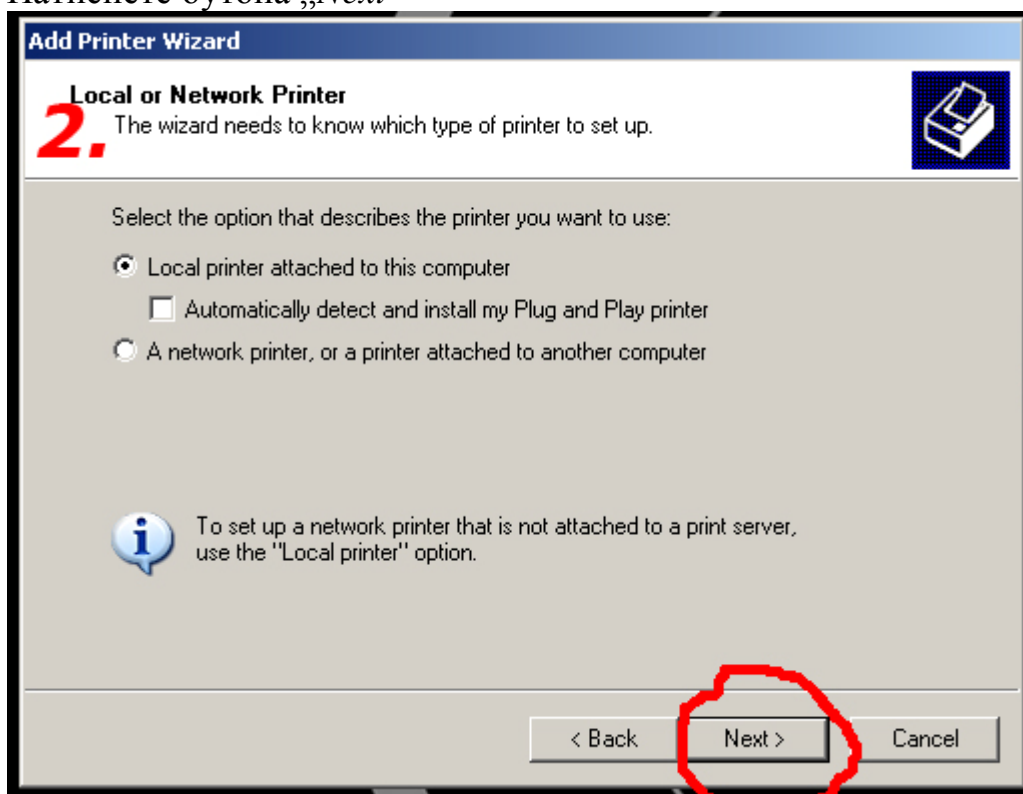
Натиснете бутона „Next"

Add Printer Wizard

Local or Network Printer
The wizard needs to know which type of printer to set up.

2.

Select the option that describes the printer you want to use:

Local printer attached to this computer

Automatically detect and install my Plug and Play printer

A network printer, or a printer attached to another computer

To set up a network printer that is not attached to a print server, use the "Local printer" option.

< Back

Next >

Cancel